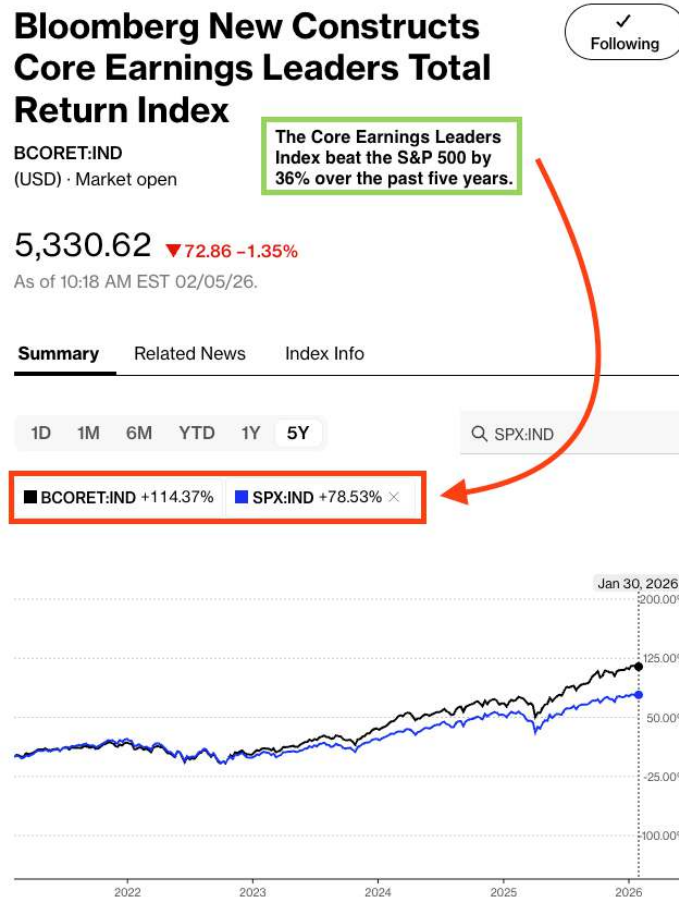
Bloomberg New Constructs Core Earnings Leaders Total Return Index

✓ Following

BCORET:IND

(USD) · Market open

The Core Earnings Leaders Index beat the S&P 500 by 36% over the past five years.

5,330.62 ▼72.86 -1.35%

As of 10:18 AM EST 02/05/26.

Summary Related News Index Info

1D 1M 6M YTD 1Y 5Y

SPX:IND

BCORET:IND +114.37% SPX:IND +78.53% ×

Jan 30, 2026

200.00%

125.00%

50.00%

-25.00%

-100.00%

2022 2023 2024 2025 2026